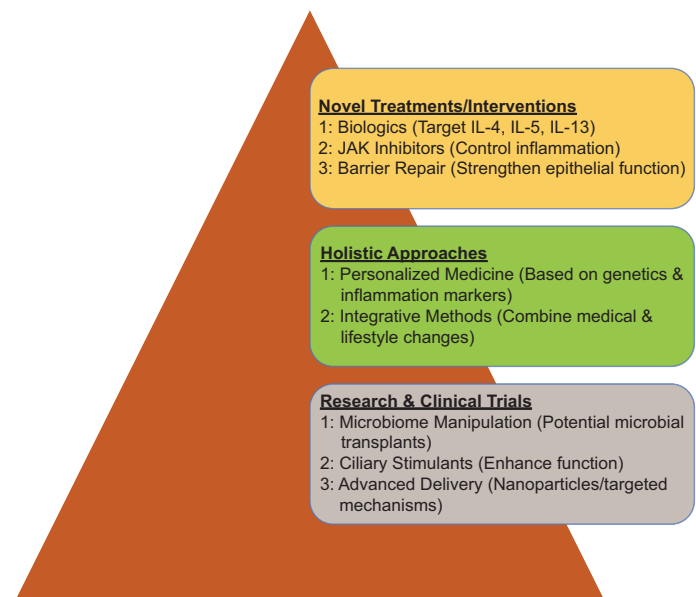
Novel Treatments/Interventions
1: Biologics (Target IL-4, IL-5, IL-13)
2: JAK Inhibitors (Control inflammation)
3: Barrier Repair (Strengthen epithelial function)

Holistic Approaches
1: Personalized Medicine (Based on genetics & inflammation markers)
2: Integrative Methods (Combine medical & lifestyle changes)

Research & Clinical Trials
1: Microbiome Manipulation (Potential microbial transplants)
2: Ciliary Stimulants (Enhance function)
3: Advanced Delivery (Nanoparticles/targeted mechanisms)